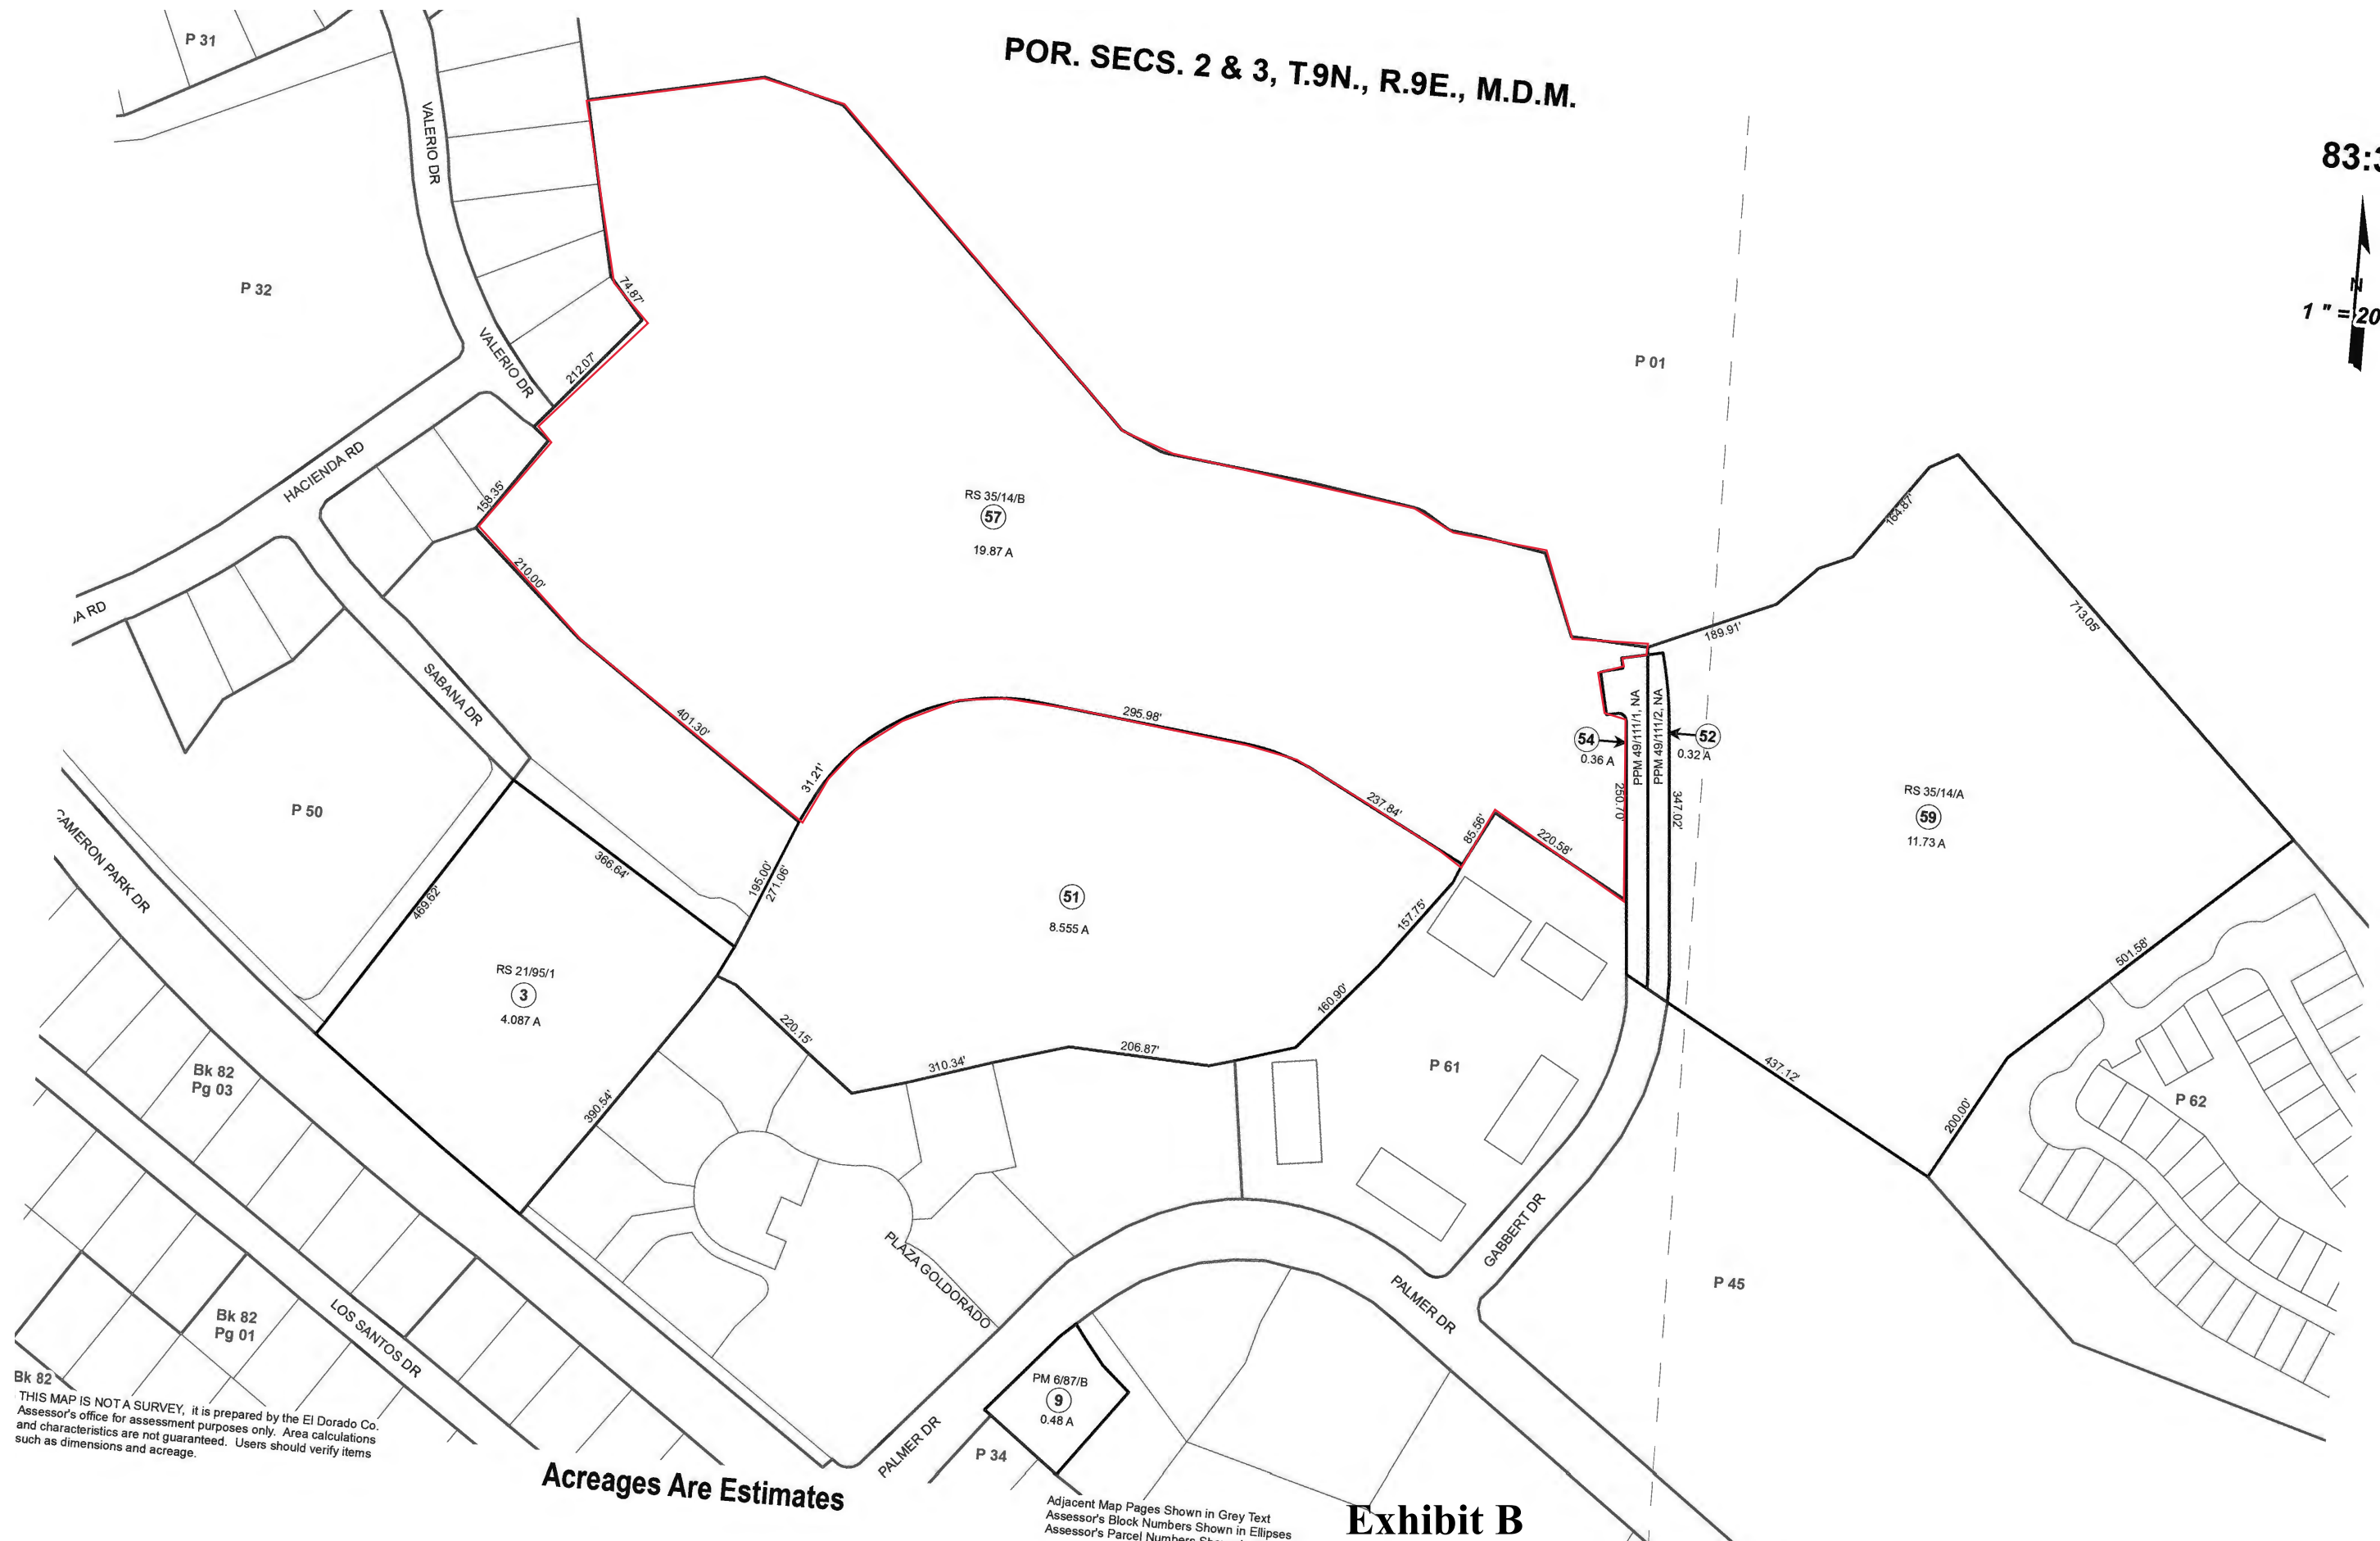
POR. SECS. 2 & 3, T.9N., R.9E., M.D.M.

83:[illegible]

N

1 " = 20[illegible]

P 31

P 32

VALERIO DR

VALERIO DR

HACIENDA RD

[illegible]A RD

SABANA DR

CAMERON PARK DR

P 50

P 01

74.87'

212.07'

158.35'

210.00'

401.30'

31.21'

RS 35/14/B
57
19.87 A

295.98'

237.84'

85.56'

220.58'

189.91'

164.87'

713.05'

54
0.36 A

52
0.32 A

PPM 49/111/1, NA

PPM 49/111/2, NA

250.0'

347.02'

RS 35/14/A
59
11.73 A

366.64'

469.62'

195.00'

271.06'

51
8.555 A

157.75'

160.90'

206.87'

310.34'

220.15'

RS 21/95/1
3
4.087 A

390.54'

P 61

501.58'

437.12'

200.00'

P 62

Bk 82
Pg 03

Bk 82
Pg 01

Bk 82

LOS SANTOS DR

PLAZA GOLDORADO

GABBERT DR

PALMER DR

PALMER DR

P 45

PM 6/87/B
9
0.48 A

P 34

THIS MAP IS NOT A SURVEY, it is prepared by the El Dorado Co. Assessor's office for assessment purposes only. Area calculations and characteristics are not guaranteed. Users should verify items such as dimensions and acreage.

Acreages Are Estimates

Adjacent Map Pages Shown in Grey Text
Assessor's Block Numbers Shown in Ellipses
Assessor's Parcel Numbers Sh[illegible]

Exhibit B